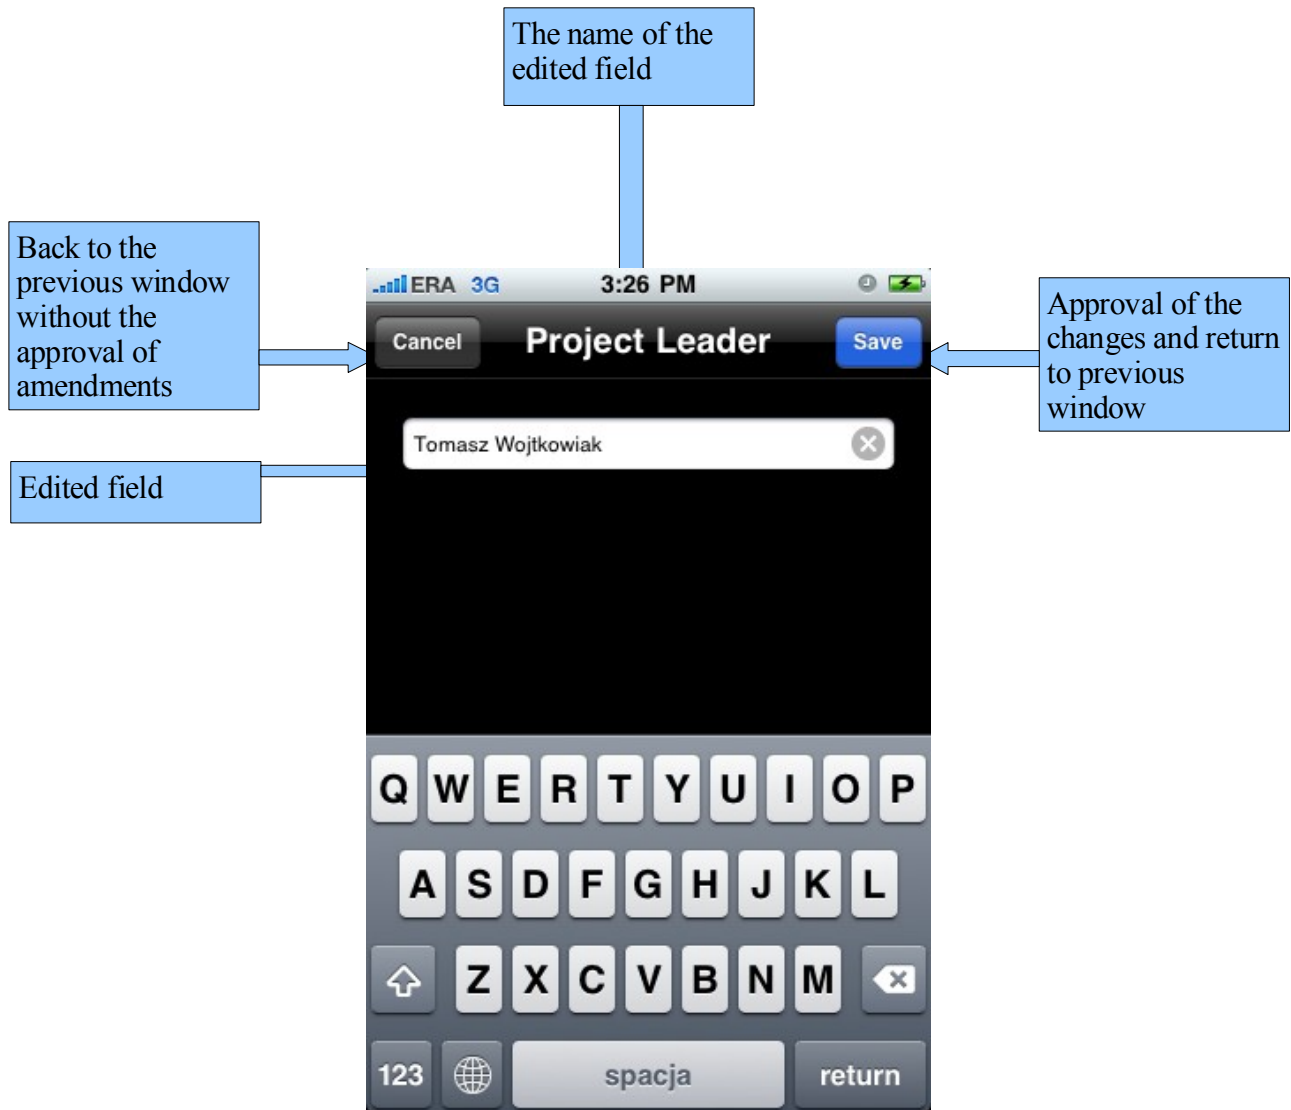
The name of the edited field

Back to the previous window without the approval of amendments

ERA 3G 3:26 PM

Cancel Project Leader Save

Approval of the changes and return to previous window

Edited field

Tomasz Wojtkowiak

Q W E R T Y U I O P
A S D F G H J K L
Z X C V B N M
123 spacja return